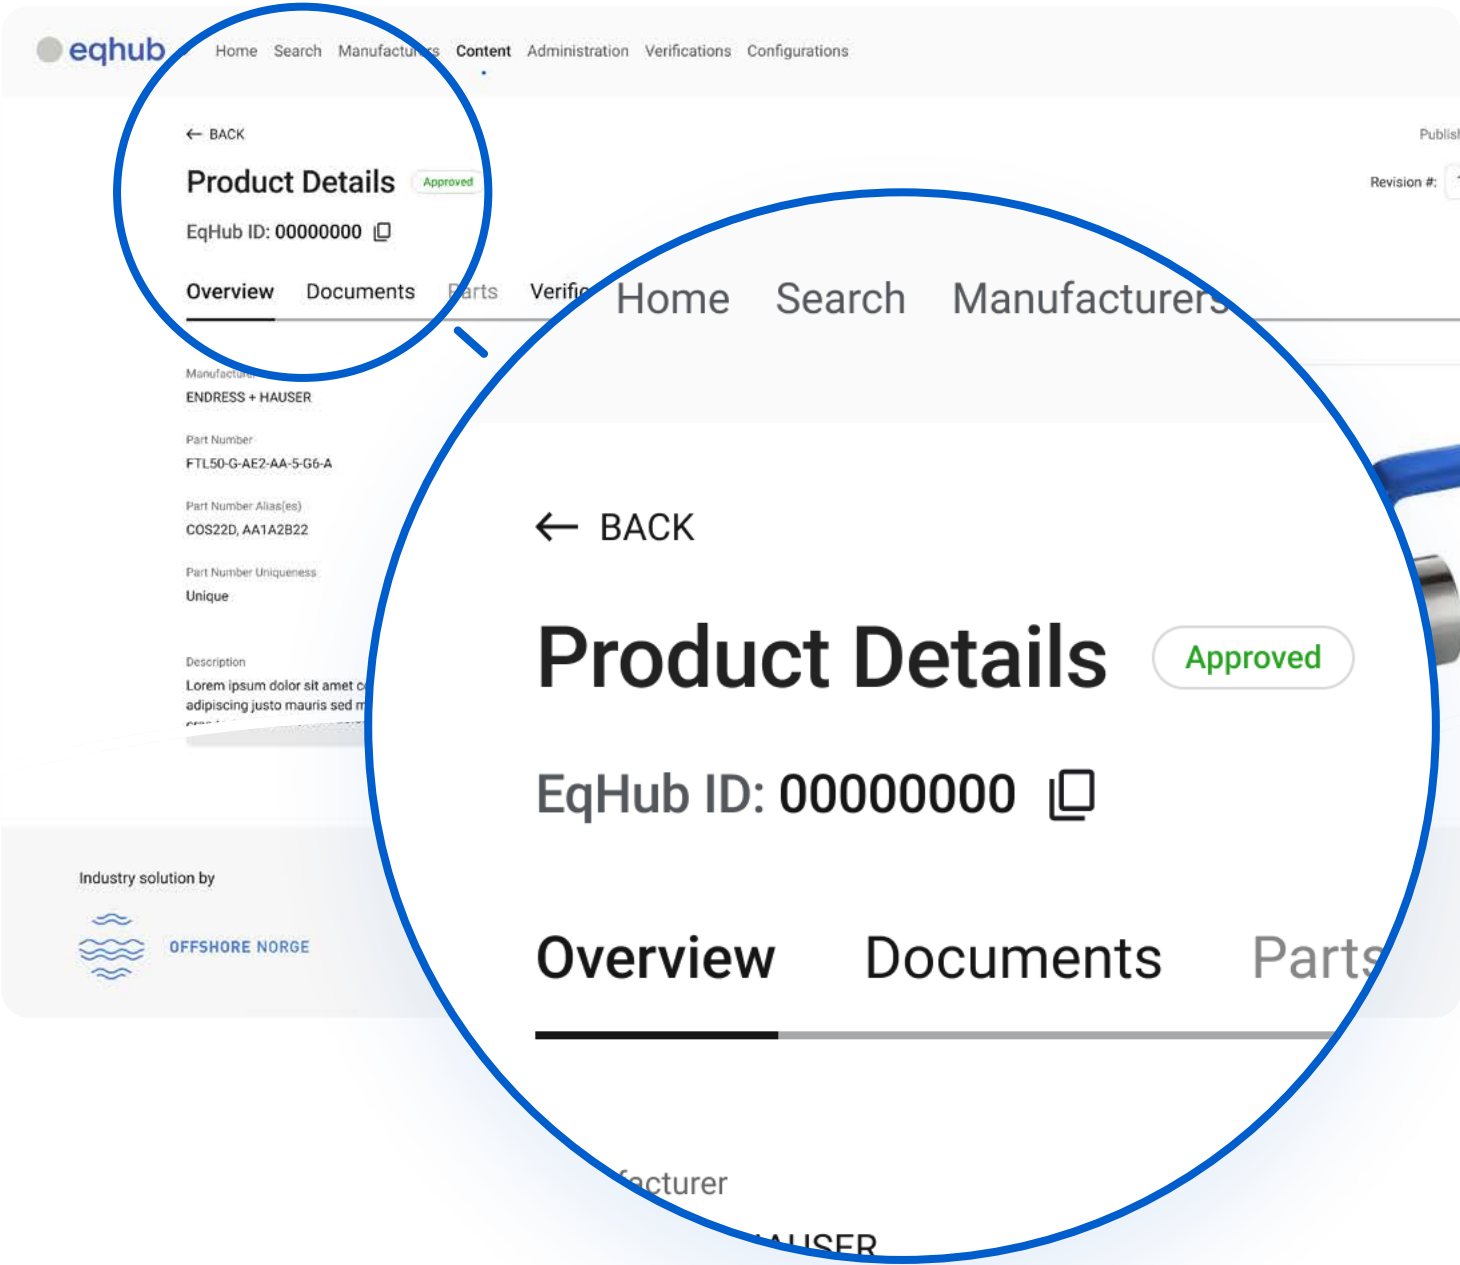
eqhub Home Search Manufacturers Content Administration Verifications Configurations

← BACK

Publis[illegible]

Product Details Approved

Revision #:

EqHub ID: 00000000

Overview Documents Parts Verific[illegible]

Manufacturer
ENDRESS + HAUSER

Part Number
FTL50-G-AE2-AA-5-G6-A

Part Number Alias(es)
COS22D, AA1A2B22

Part Number Uniqueness
Unique

Description
Lorem ipsum dolor sit amet c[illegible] adipiscing justo mauris sed m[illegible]

Industry solution by

OFFSHORE NORGE

Home Search Manufacturers

← BACK

Product Details Approved

EqHub ID: 00000000

Overview Documents Parts

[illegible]facturer

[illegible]AUSER